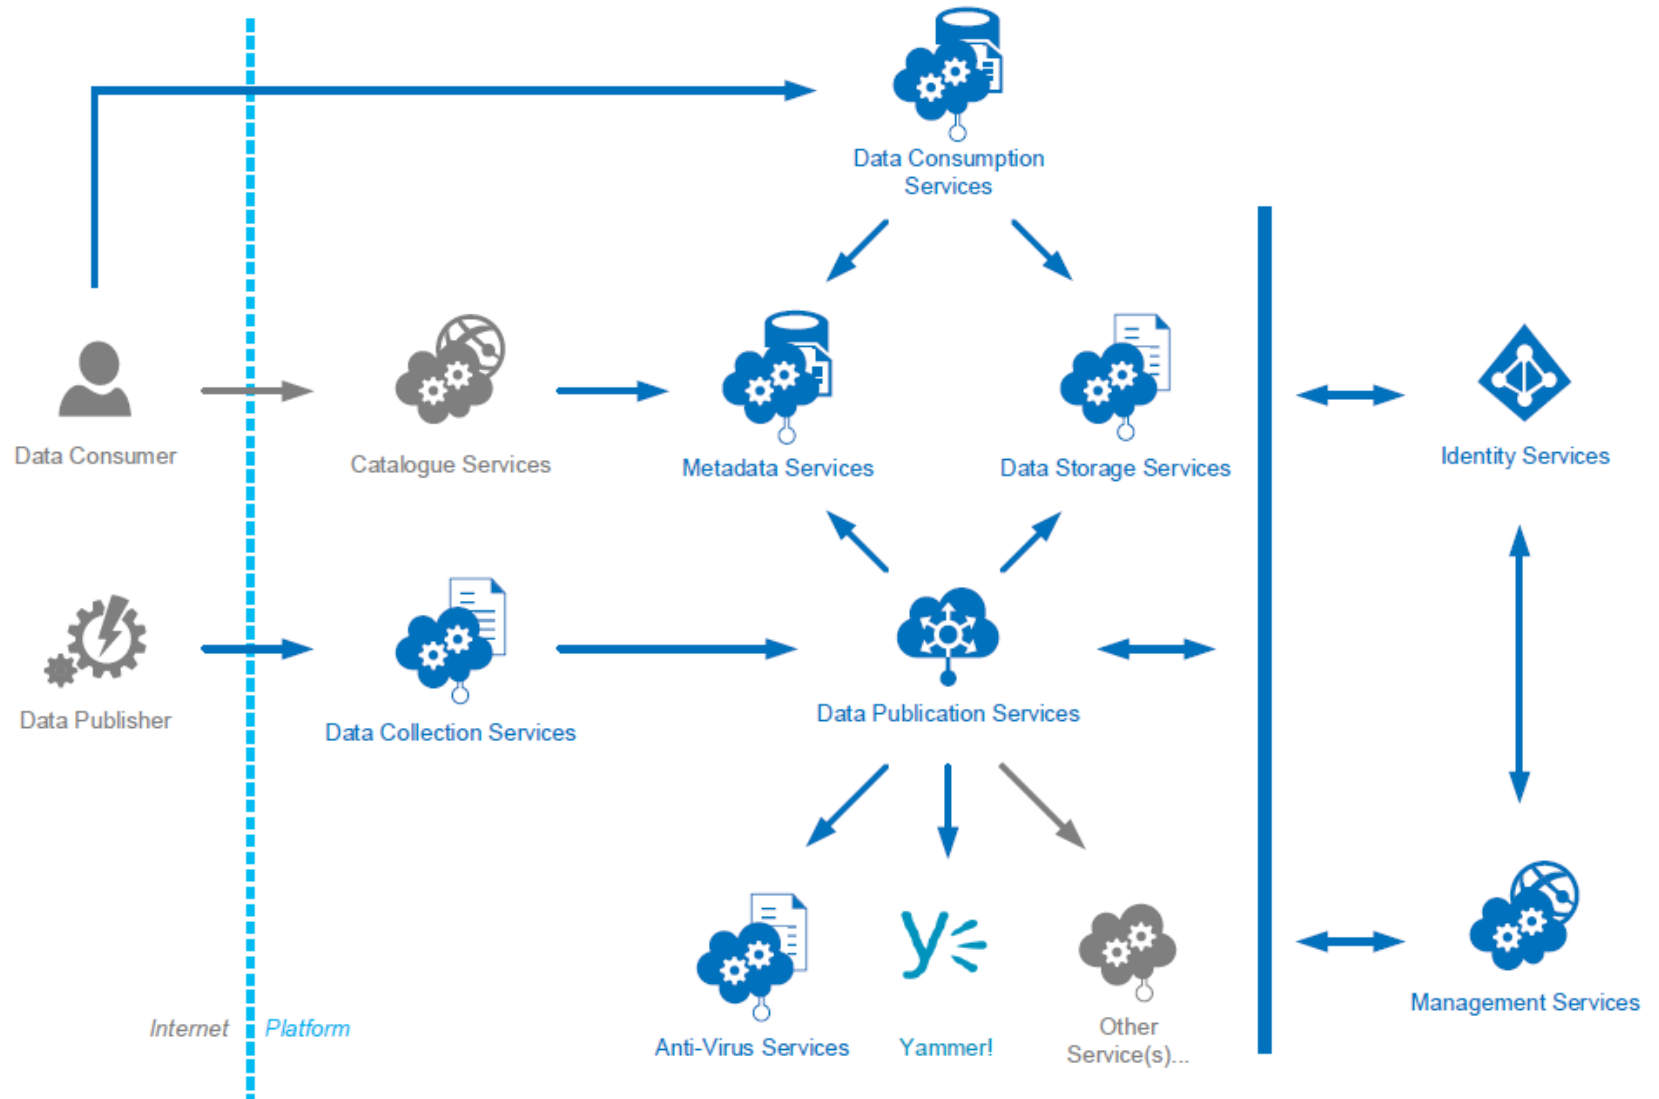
Data Consumption Services

Data Consumer

Catalogue Services

Metadata Services

Data Storage Services

Identity Services

Data Publisher

Data Collection Services

Data Publication Services

Anti-Virus Services

Yammer!

Other Service(s)...

Management Services

Internet

Platform